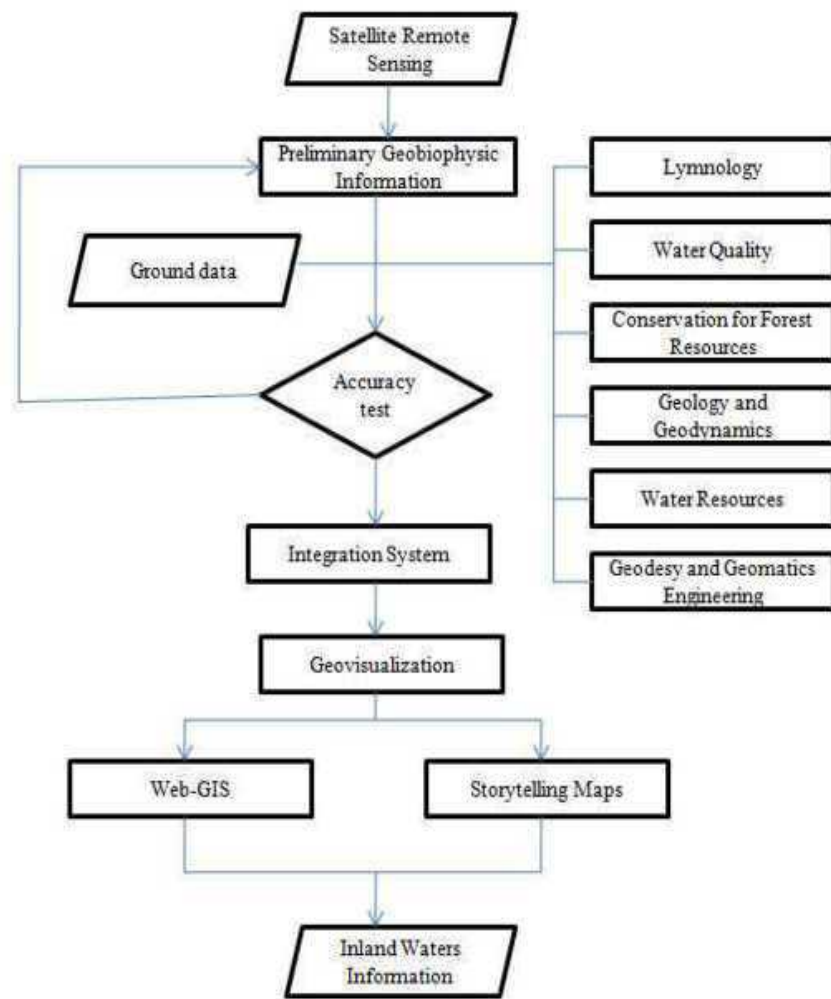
Satellite Remote Sensing

Preliminary Geobiophysic Information

Lymnology

Water Quality

Ground data

Conservation for Forest Resources

Accuracy test

Geology and Geodynamics

Water Resources

Integration System

Geodesy and Geomatics Engineering

Geovisualization

Web-GIS

Storytelling Maps

Inland Waters Information